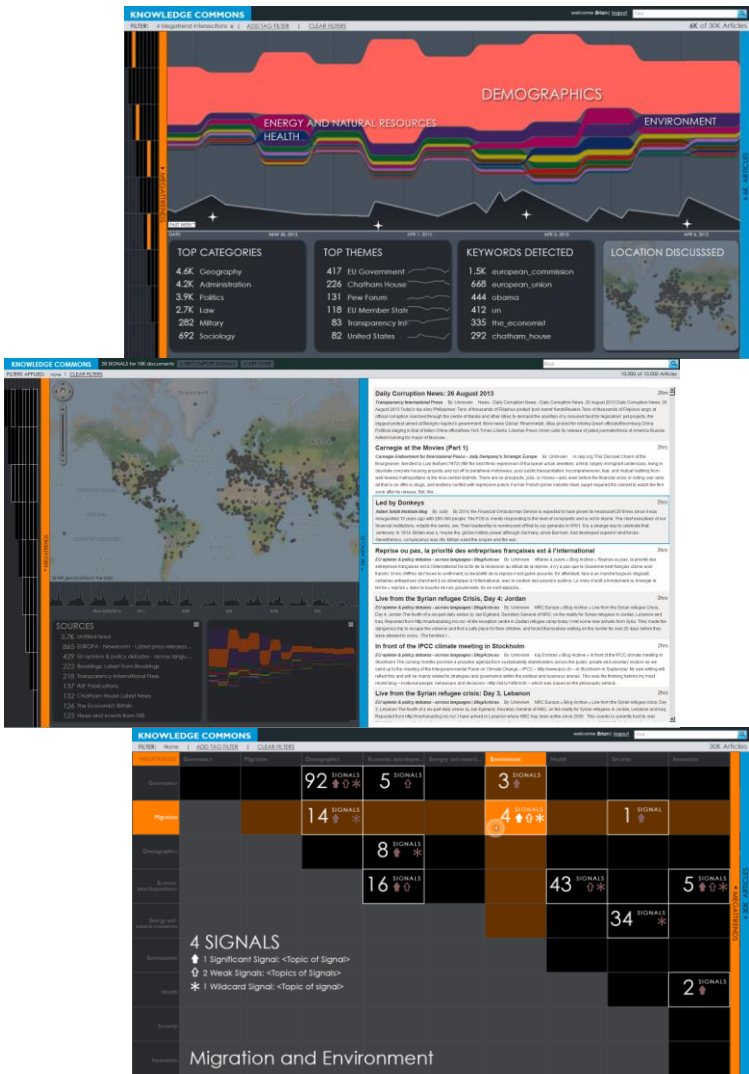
KNOWLEDGE COMMONS

welcome Brian | logout

FILTER: 4 Megatrend intersections | ADD TAG FILTER | CLEAR FILTERS

6K of 30K Articles

DEMOGRAPHICS

ENERGY AND NATURAL RESOURCES

HEALTH

ENVIRONMENT

MIGRATION

6K ARTICLES

TOP CATEGORIES
4.6K Geography
4.2K Administration
3.9K Politics
2.7K Law
282 Military
692 Sociology

TOP THEMES
417 EU Government
226 Chatham House
131 Pew Forum
118 EU Member State
83 Transparency Int
82 United States

KEYWORDS DETECTED
1.5K european_commission
668 european_union
444 obama
412 un
335 the_economist
292 chatham_house

LOCATION DISCUSSSED

KNOWLEDGE COMMONS

FILTERS APPLIED: none | CLEAR FILTERS

10,000 of 10,000 Articles

Daily Corruption News: 26 August 2013

Carnegie at the Movies (Part 1)

Led by Donkeys

Reprise ou pas, la priorité des entreprises françaises est à l'international

Live from the Syrian refugee Crisis, Day 4: Jordan

In front of the IPCC climate meeting in Stockholm

Live from the Syrian refugee Crisis; Day 3, Lebanon

SOURCES
3.7K Unfiled feed
865 EUROPA - Newsroom - Latest press releases
429 EU opinion & policy debates - across langu...
222 Brookings Latest from Brookings
219 Transparency International Press
137 IMF Publications
132 Chatham House Latest News
126 The Economist Britain
123 News and events from ISS

KNOWLEDGE COMMONS

welcome Brian | logout

FILTER: None | ADD TAG FILTER | CLEAR FILTERS

30K Articles

MEGATRENDS | Governance | Migration | Demographics | Economic interdependence | Energy and natural | Environment | Health | Security | Innovation

Governance
Migration
Demographics
Economic interdependence
Energy and natural resources
Environment
Health
Security
Innovation

92 SIGNALS
5 SIGNALS
3 SIGNALS
14 SIGNALS
4 SIGNALS
1 SIGNAL
8 SIGNALS
16 SIGNALS
43 SIGNALS
5 SIGNALS
34 SIGNALS
2 SIGNALS

4 SIGNALS
1 Significant Signal: <Topic of Signal>
2 Weak Signals: <Topics of Signals>
1 Wildcard Signal: <Topic of signal>

Migration and Environment

MEGATRENDS